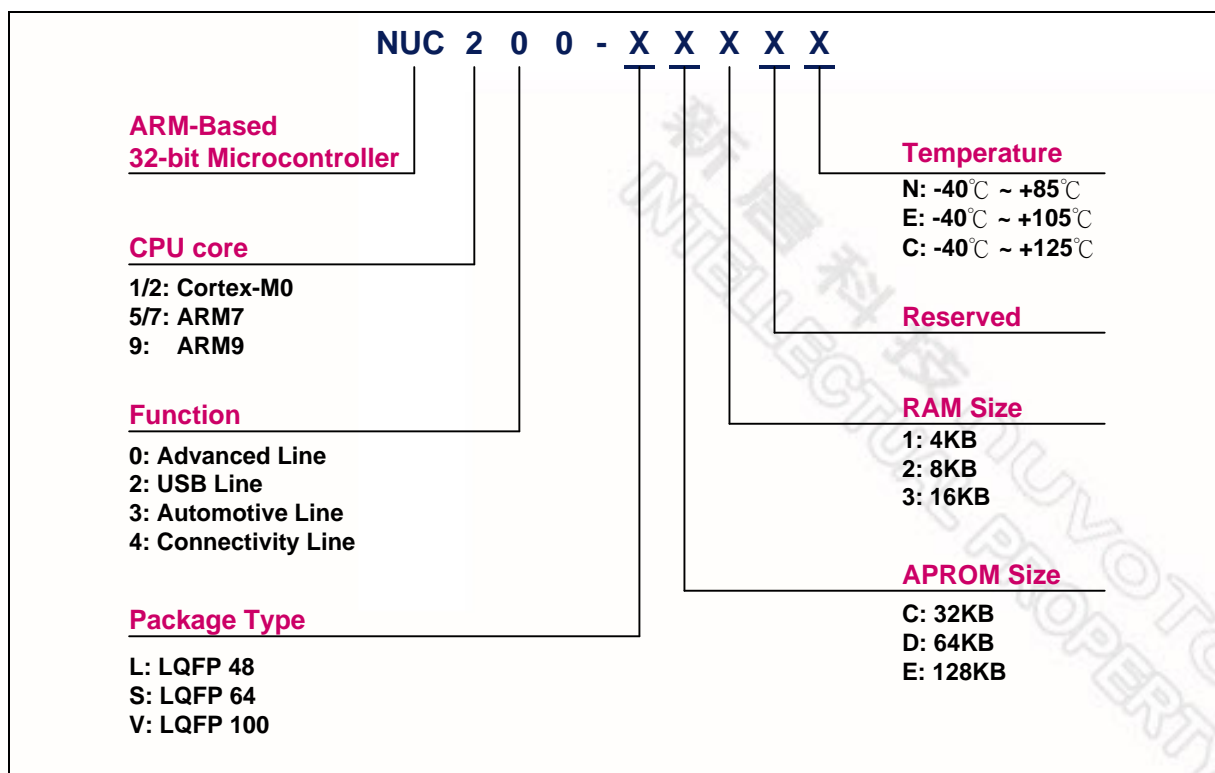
NUC 2 0 0 - X X X X X

ARM-Based
32-bit Microcontroller

CPU core
1/2: Cortex-M0
5/7: ARM7
9: ARM9

Function
0: Advanced Line
2: USB Line
3: Automotive Line
4: Connectivity Line

Package Type
L: LQFP 48
S: LQFP 64
V: LQFP 100

Temperature
N: -40℃ ~ +85℃
E: -40℃ ~ +105℃
C: -40℃ ~ +125℃

Reserved

RAM Size
1: 4KB
2: 8KB
3: 16KB

APROM Size
C: 32KB
D: 64KB
E: 128KB

新唐科技
NUVOTON INTELLECTUAL PROPERTY